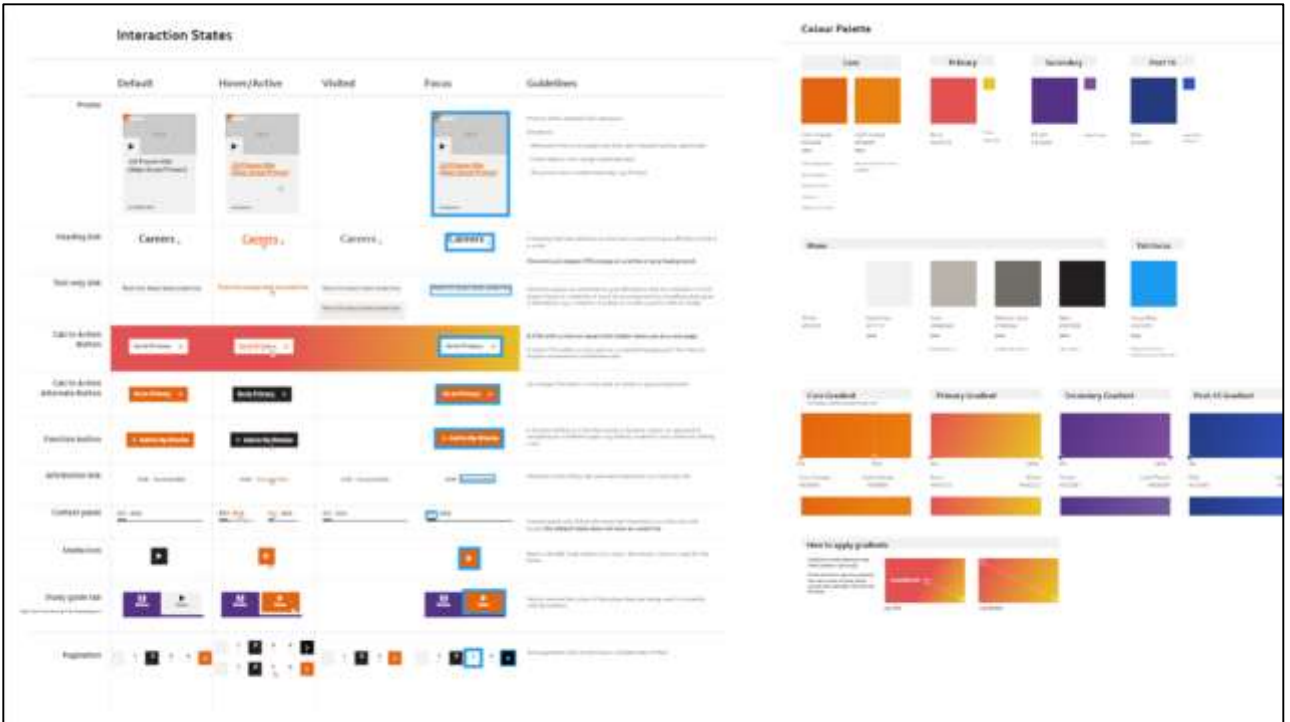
Interaction States

Default

Hover/Active

Visited

Focus

Guidelines

Promo

Heading link

Careers

Careers

Careers

Careers

Text only link

Call to Action Button

Call to Action Alternate Button

Function button

Information link

Content panel

Media icon

Pagination

Colour Palette

Core

Primary

Secondary

Neutral

Core Gradient

Primary Gradient

Secondary Gradient

How to apply gradients

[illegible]